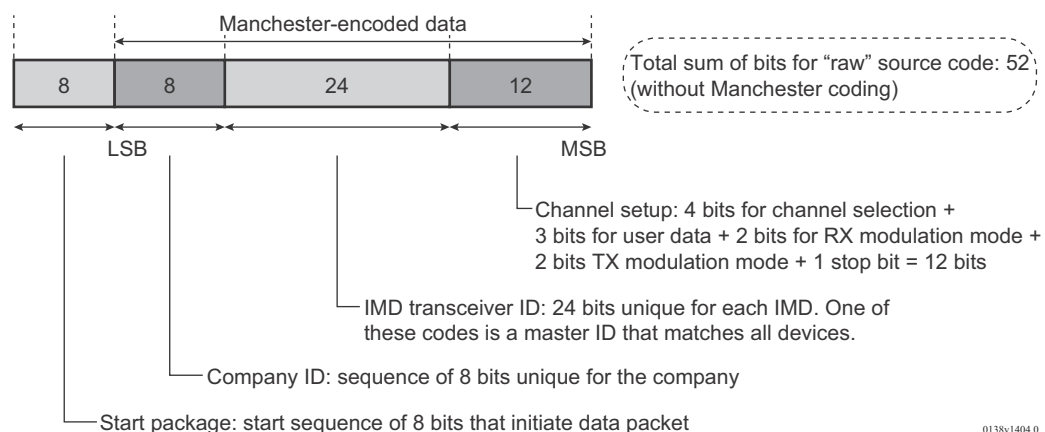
Manchester-encoded data

| 8 | 8 | 24 | 12 |
|---|---|---|---|

Total sum of bits for "raw" source code: 52 (without Manchester coding)

LSB

MSB

Channel setup: 4 bits for channel selection + 3 bits for user data + 2 bits for RX modulation mode + 2 bits TX modulation mode + 1 stop bit = 12 bits

IMD transceiver ID: 24 bits unique for each IMD. One of these codes is a master ID that matches all devices.

Company ID: sequence of 8 bits unique for the company

Start package: start sequence of 8 bits that initiate data packet

0138v1404.0